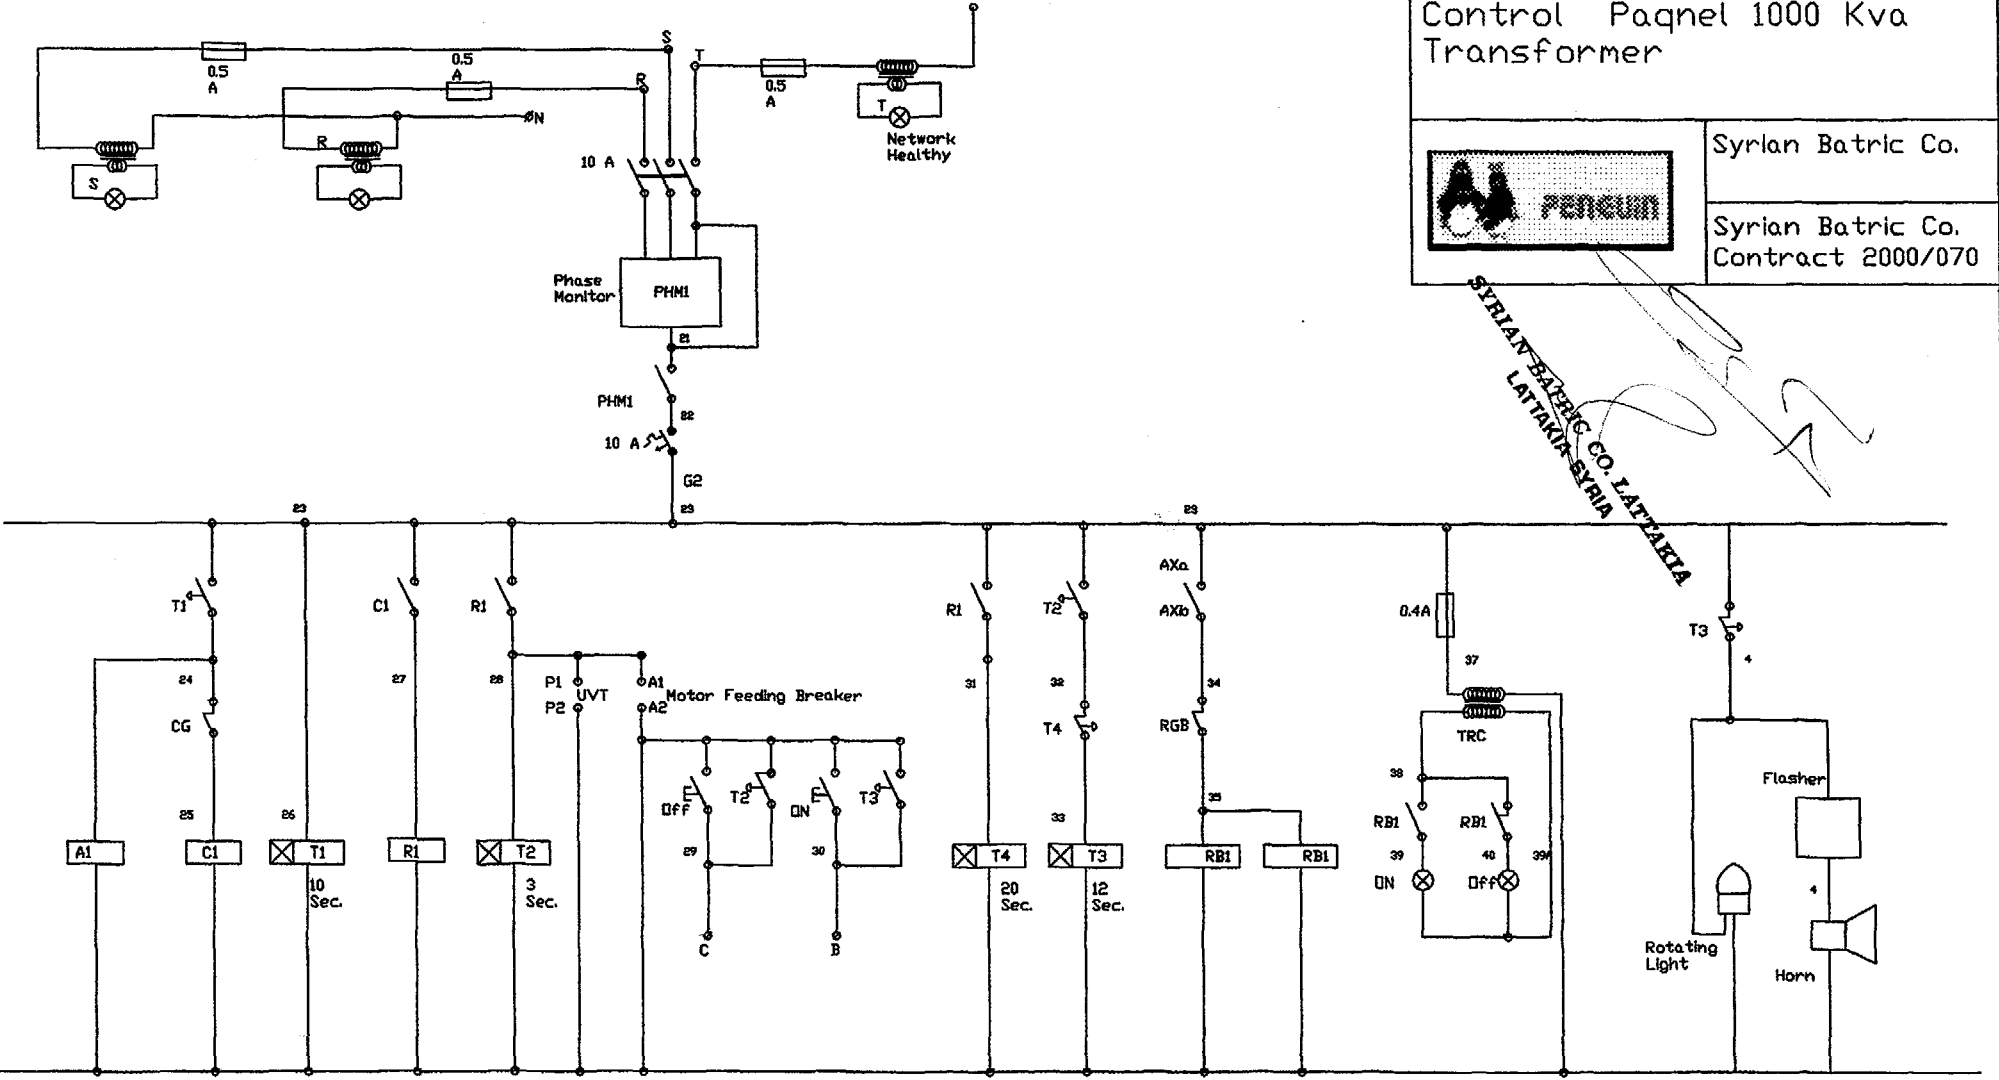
Control Paqnel 1000 Kva Transformer

PENGUIN

Syrian Batric Co.

Syrian Batric Co.
Contract 2000/070

SYRIAN BATRIC CO. LATTAKIA
LATTAKIA SYRIA

S
T
R
0.5 A
0.5 A
0.5 A
ØN
S
R
T
Network Healthy
10 A
Phase Monitor
PHM1
21
PHM1
22
10 A
G2
23
23
23
23
T1
24
CG
25
A1
C1
26
T1
10 Sec.
C1
27
R1
R1
28
T2
3 Sec.
P1
P2
UVT
A1
A2
Motor Feeding Breaker
Off
T2
29
C
ON
T3
30
B
R1
31
T4
20 Sec.
T2
32
T4
33
T3
12 Sec.
AXa
AXb
34
RGB
35
RB1
RB1
0.4A
37
TRC
38
RB1
RB1
39
40
39A
ON
Off
T3
4
Flasher
4
Rotating Light
Horn